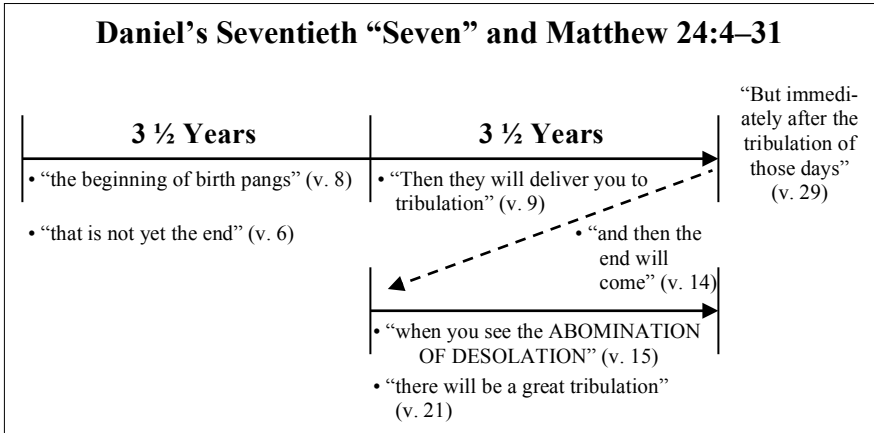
Daniel's Seventieth "Seven" and Matthew 24:4–31

3 ½ Years

3 ½ Years

"But immediately after the tribulation of those days" (v. 29)

• "the beginning of birth pangs" (v. 8)

• "that is not yet the end" (v. 6)

• "Then they will deliver you to tribulation" (v. 9)

• "and then the end will come" (v. 14)

• "when you see the ABOMINATION OF DESOLATION" (v. 15)

• "there will be a great tribulation" (v. 21)